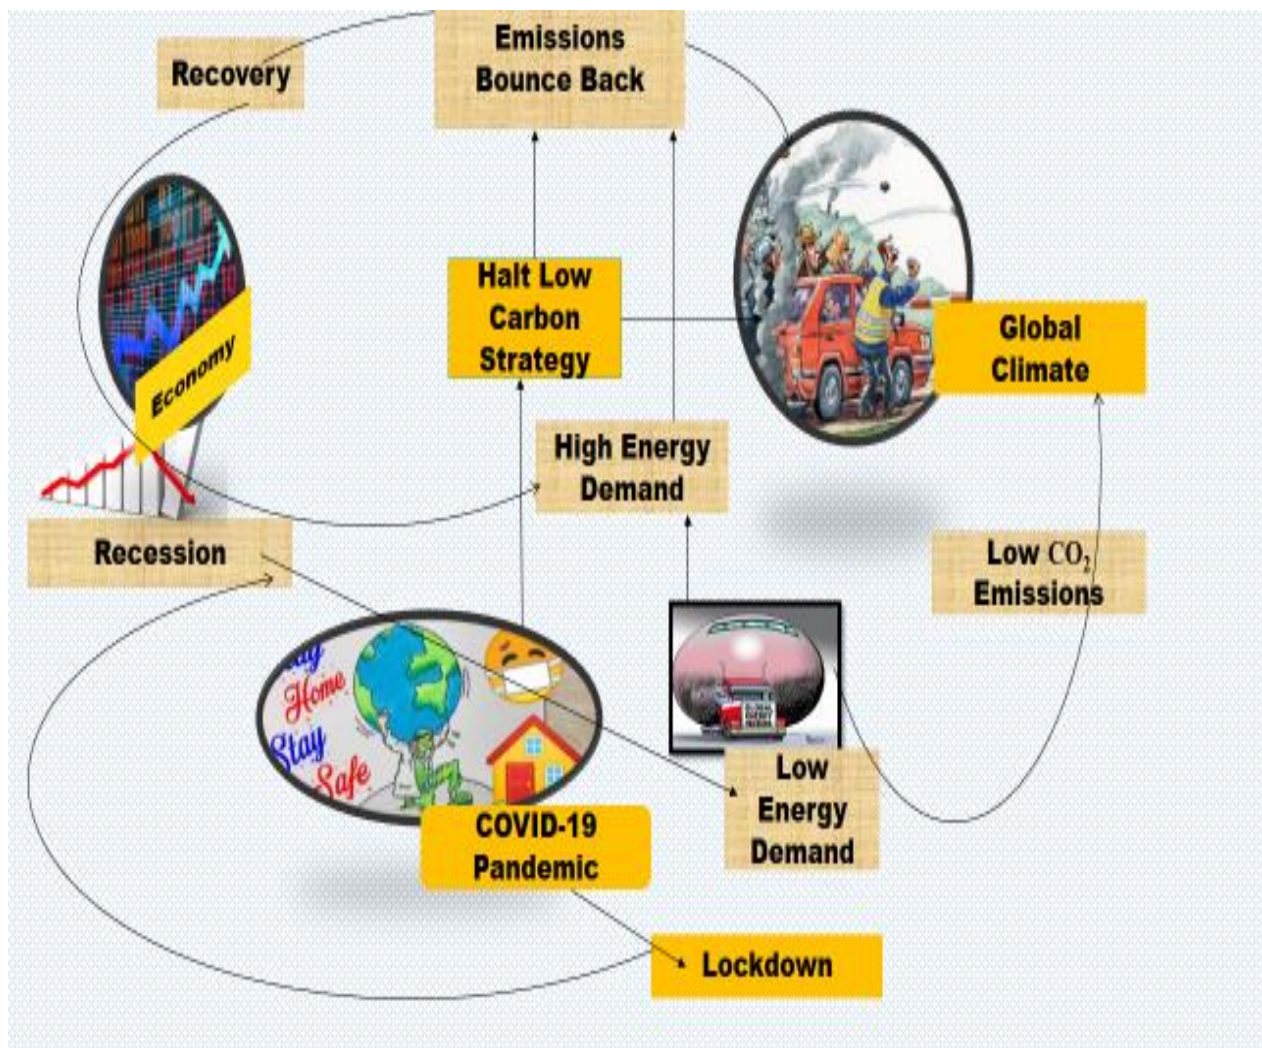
Recovery

Emissions Bounce Back

Economy

Halt Low Carbon Strategy

Global Climate

High Energy Demand

Recession

Low $CO_2$ Emissions

Stay Home Stay Safe

Low Energy Demand

COVID-19 Pandemic

Lockdown